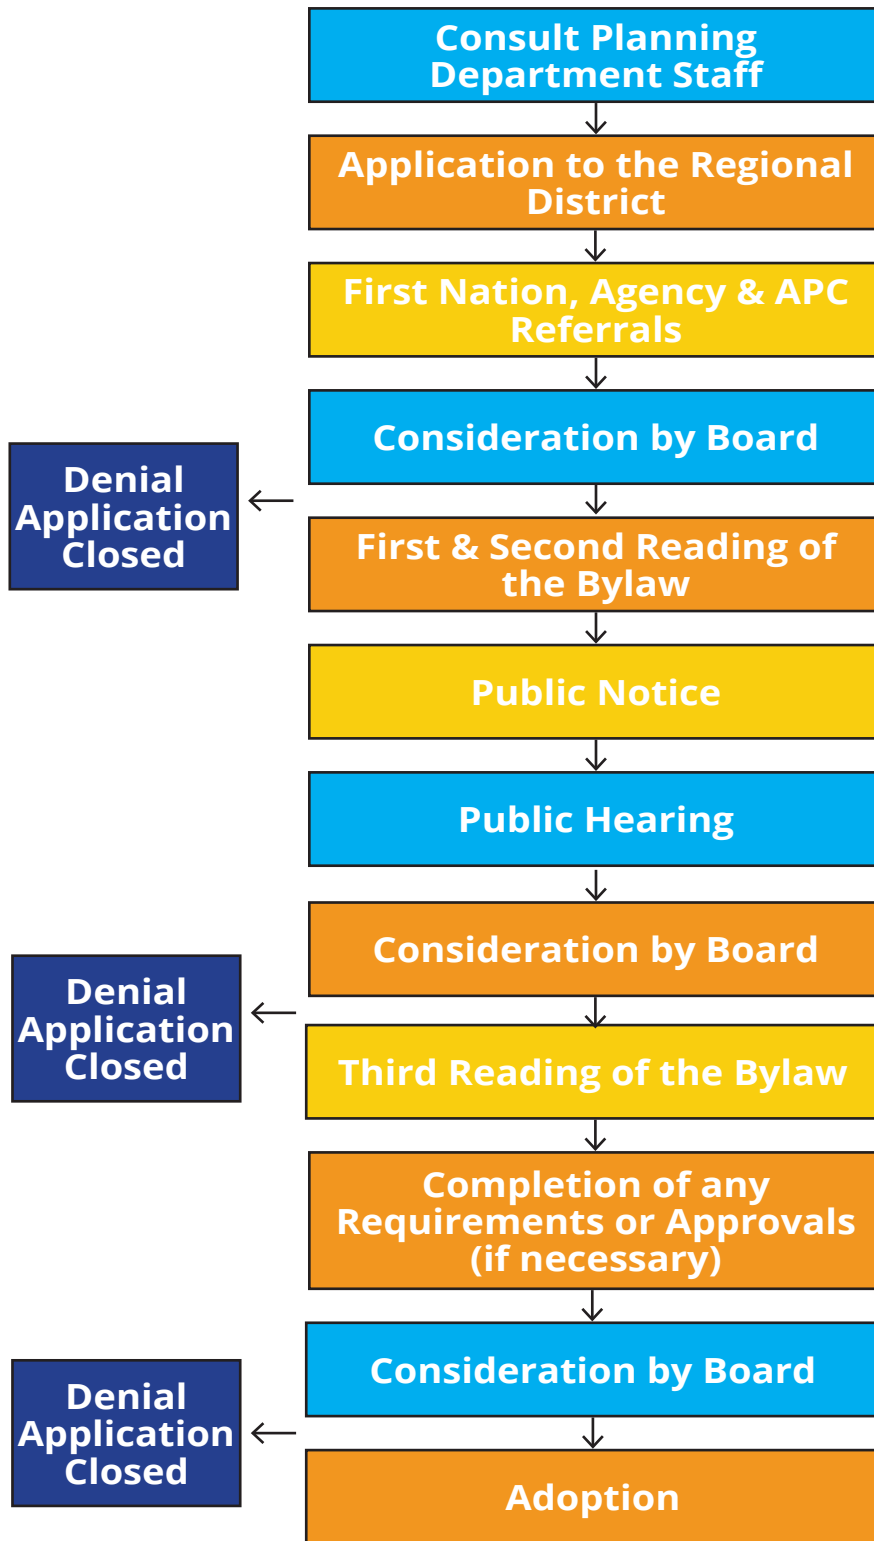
Consult Planning Department Staff

Application to the Regional District

First Nation, Agency & APC Referrals

Consideration by Board

Denial Application Closed

First & Second Reading of the Bylaw

Public Notice

Public Hearing

Consideration by Board

Denial Application Closed

Third Reading of the Bylaw

Completion of any Requirements or Approvals (if necessary)

Consideration by Board

Denial Application Closed

Adoption